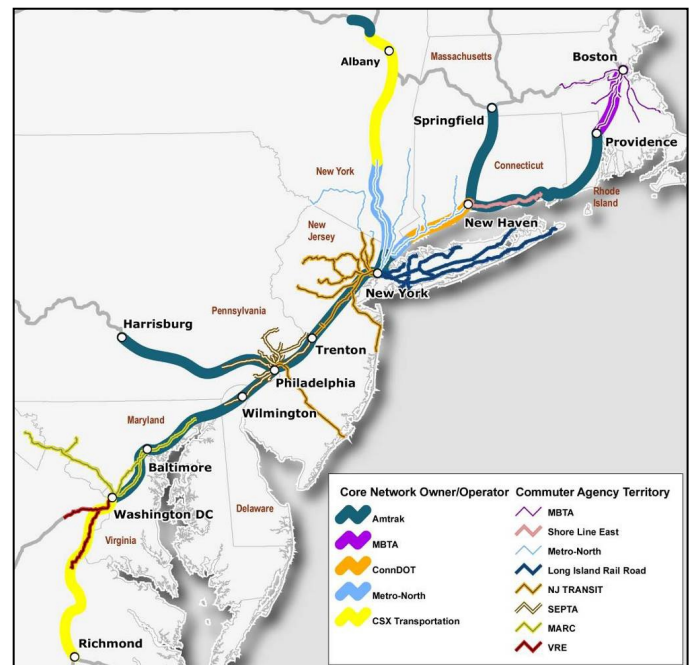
Albany
Massachusetts
Boston
Springfield
Providence
Connecticut
Rhode Island
New York
New Haven
New Jersey
New York
Harrisburg
Pennsylvania
Trenton
Philadelphia
Maryland
Wilmington
Baltimore
Washington DC
Delaware
Virginia
Richmond

Core Network Owner/Operator
Amtrak
MBTA
ConnDOT
Metro-North
CSX Transportation

Commuter Agency Territory
MBTA
Shore Line East
Metro-North
Long Island Rail Road
NJ TRANSIT
SEPTA
MARC
VRE